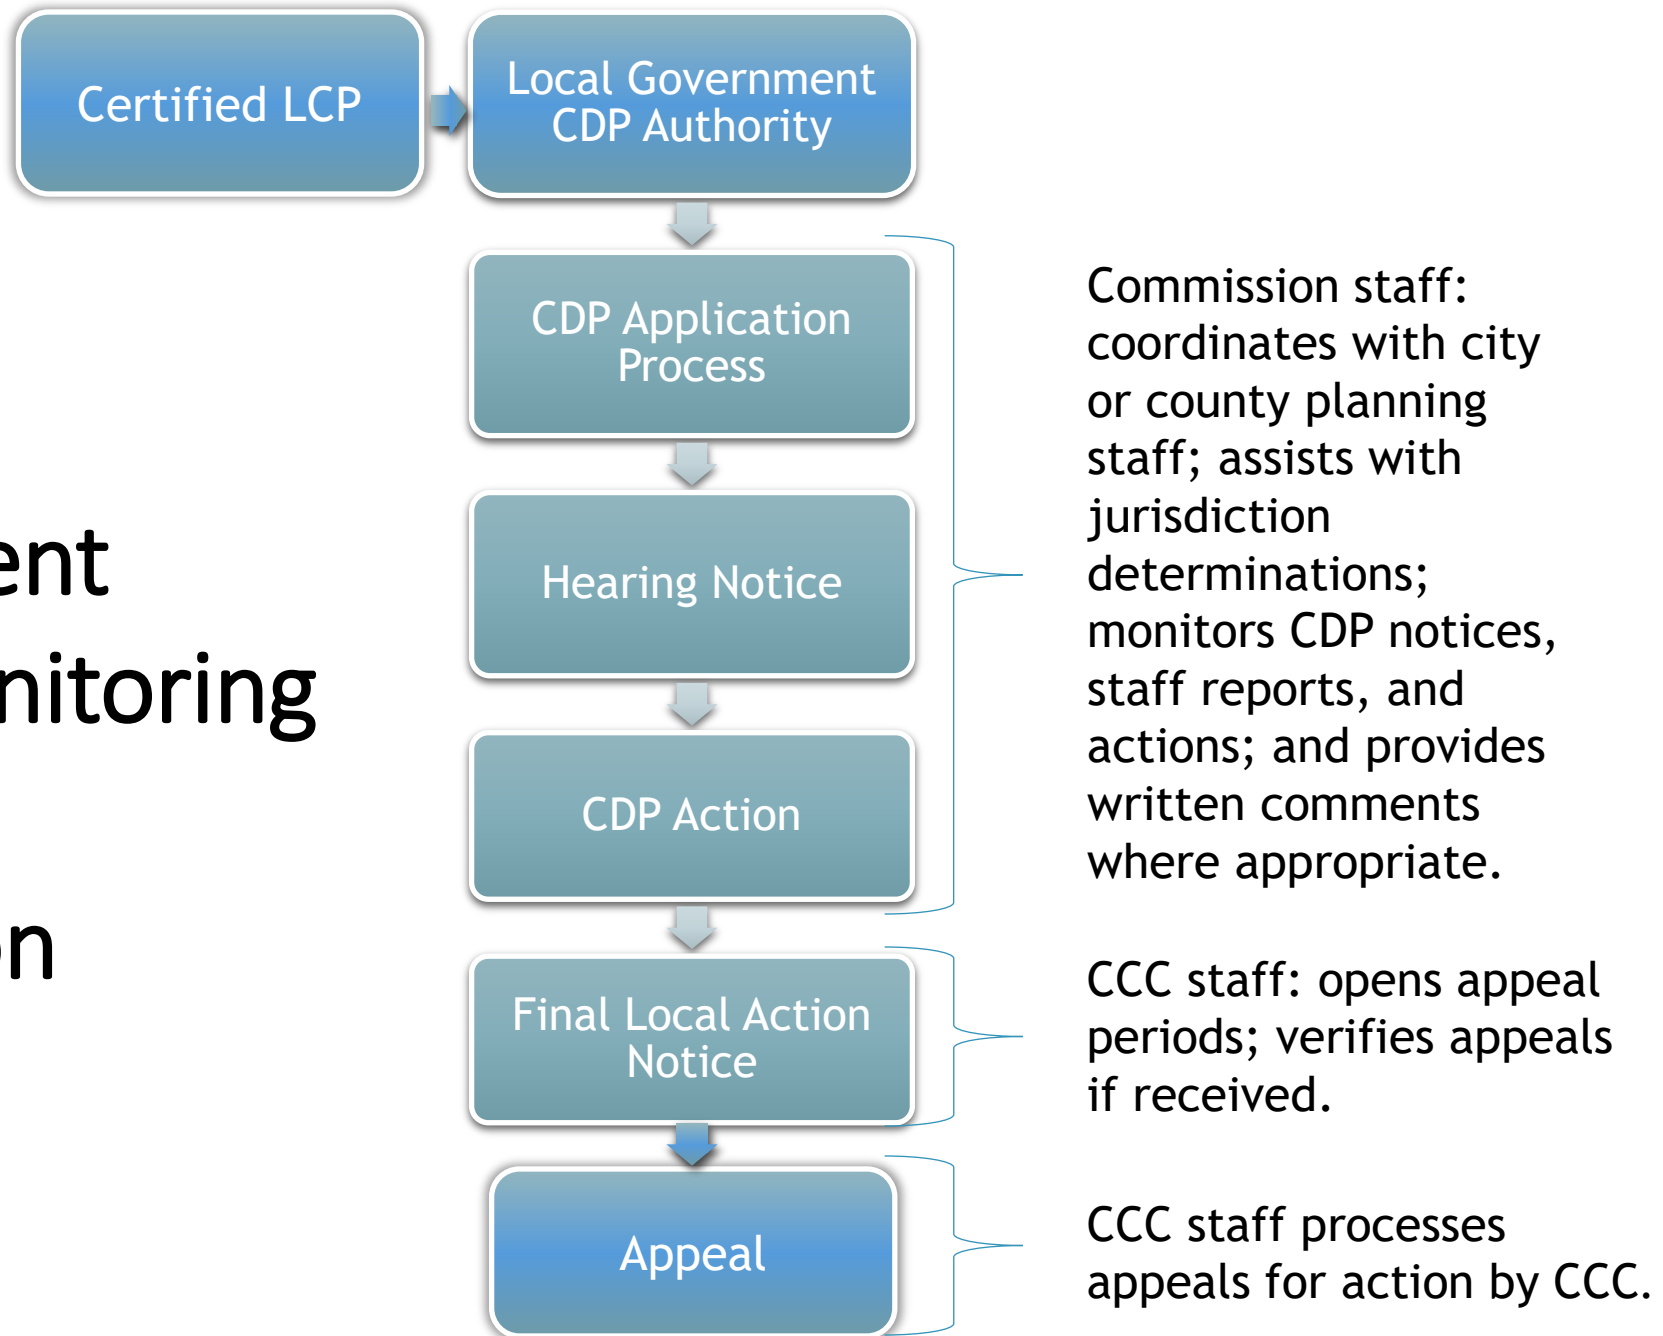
ent
nitoring

n

Certified LCP

Local Government CDP Authority

CDP Application Process

Hearing Notice

CDP Action

Final Local Action Notice

Appeal

Commission staff: coordinates with city or county planning staff; assists with jurisdiction determinations; monitors CDP notices, staff reports, and actions; and provides written comments where appropriate.

CCC staff: opens appeal periods; verifies appeals if received.

CCC staff processes appeals for action by CCC.